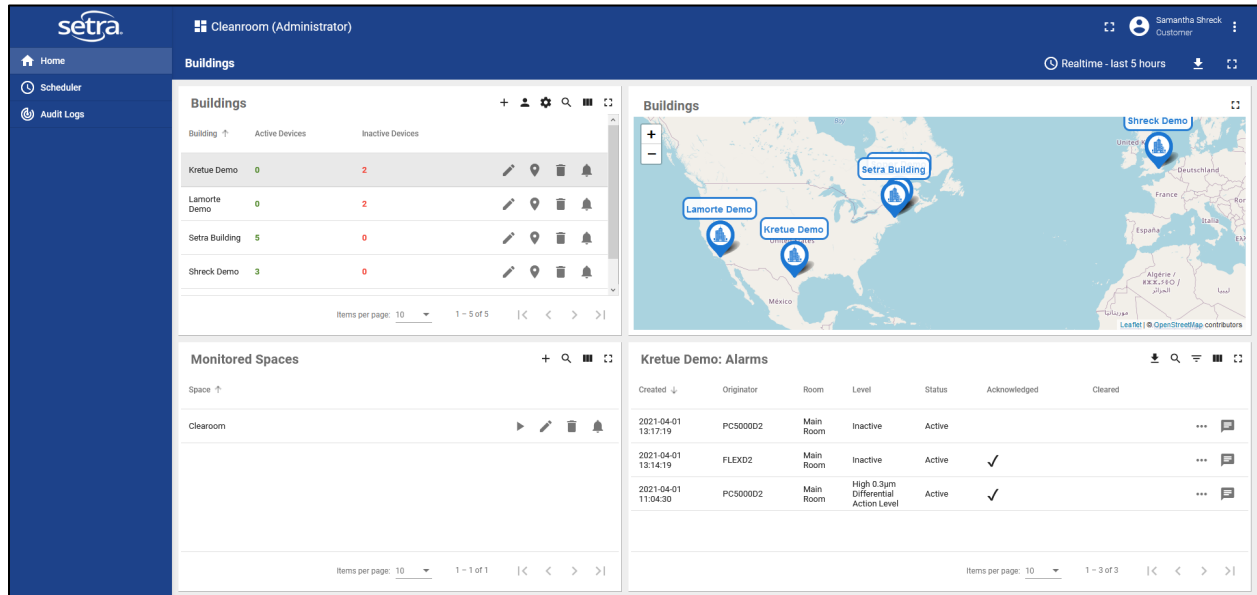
setra.

Cleanroom (Administrator)

Samantha Shreck
Customer

Home
Scheduler
Audit Logs

Buildings

Realtime - last 5 hours

Buildings

| Building ↑ | Active Devices | Inactive Devices |
|---|---|---|
| Kretue Demo | 0 | 2 |
| Lamorte Demo | 0 | 2 |
| Setra Building | 5 | 0 |
| Shreck Demo | 3 | 0 |

Items per page: 10   1 – 5 of 5

Buildings

Shreck Demo
Setra Building
Lamorte Demo
Kretue Demo
United K
Deutschland
France
España
Italia
Algérie / ⵍⵣⵣⴰⵢⴻⵔ / الجزائر
ليبيا
México
Leaflet | © OpenStreetMap contributors

Monitored Spaces

Space ↑

Clearoom

Items per page: 10   1 – 1 of 1

Kretue Demo: Alarms

| Created ↓ | Originator | Room | Level | Status | Acknowledged | Cleared |
|---|---|---|---|---|---|---|
| 2021-04-01 13:17:19 | PC5000D2 | Main Room | Inactive | Active | | |
| 2021-04-01 13:14:19 | FLEXD2 | Main Room | Inactive | Active | ✓ | |
| 2021-04-01 11:04:30 | PC5000D2 | Main Room | High 0.3µm Differential Action Level | Active | ✓ | |

Items per page: 10   1 – 3 of 3